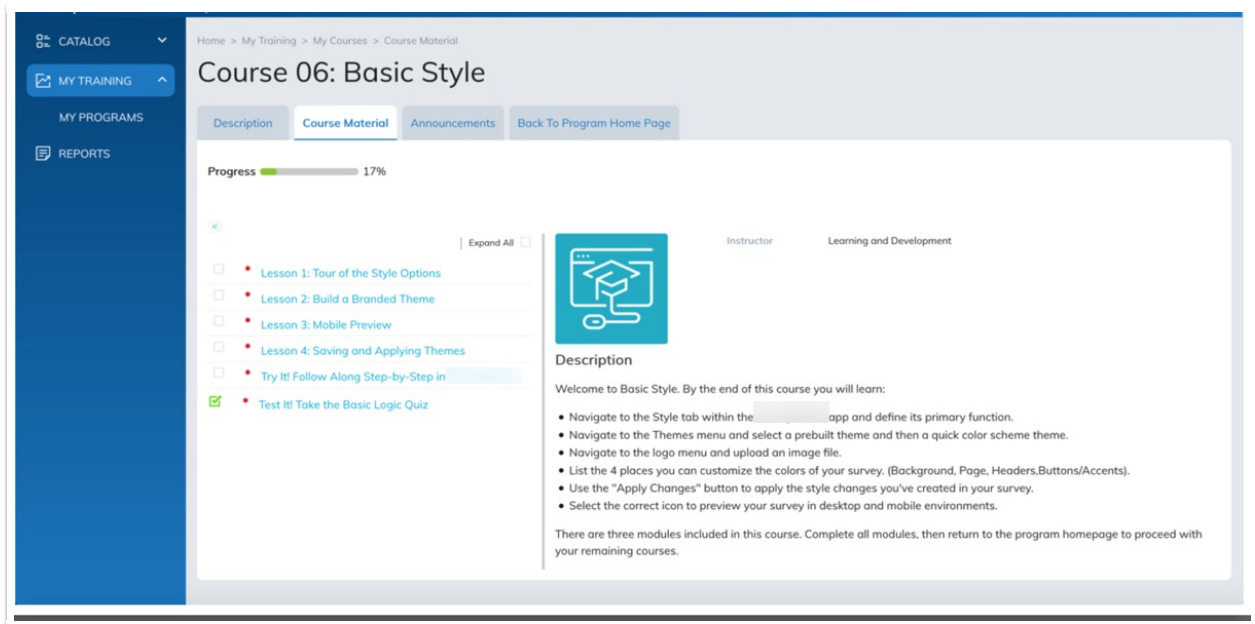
CATALOG
MY TRAINING
MY PROGRAMS
REPORTS

Home > My Training > My Courses > Course Material

Course 06: Basic Style

Description | Course Material | Announcements | Back To Program Home Page

Progress 17%

<

Expand All

Lesson 1: Tour of the Style Options
Lesson 2: Build a Branded Theme
Lesson 3: Mobile Preview
Lesson 4: Saving and Applying Themes
Try It! Follow Along Step-by-Step in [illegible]
Test It! Take the Basic Logic Quiz

Instructor Learning and Development

Description

Welcome to Basic Style. By the end of this course you will learn:

• Navigate to the Style tab within the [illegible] app and define its primary function.
• Navigate to the Themes menu and select a prebuilt theme and then a quick color scheme theme.
• Navigate to the logo menu and upload an image file.
• List the 4 places you can customize the colors of your survey. (Background, Page, Headers,Buttons/Accents).
• Use the "Apply Changes" button to apply the style changes you've created in your survey.
• Select the correct icon to preview your survey in desktop and mobile environments.

There are three modules included in this course. Complete all modules, then return to the program homepage to proceed with your remaining courses.